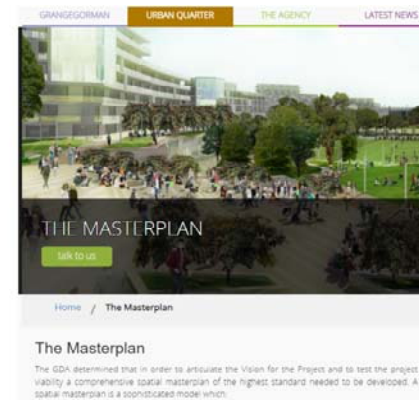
GRANGEGORMAN URBAN QUARTER THE AGENCY LATEST NEWS

THE MASTERPLAN

talk to us

Home / The Masterplan

The Masterplan

The GDA determined that in order to articulate the Vision for the Project and to test the project viability a comprehensive spatial masterplan of the highest standard needed to be developed. A spatial masterplan is a sophisticated model which